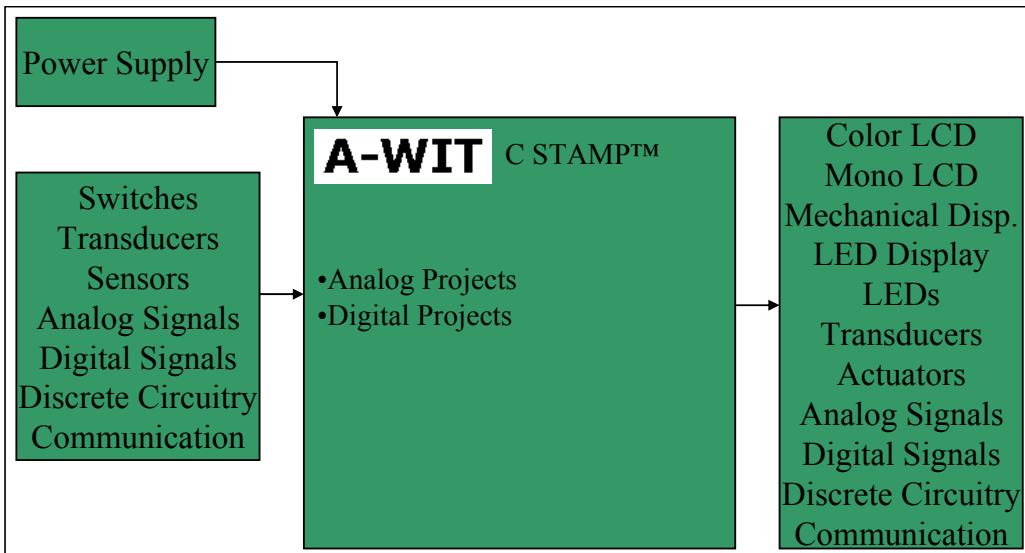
Power Supply

A-WIT C STAMP™

•Analog Projects
•Digital Projects

Switches
Transducers
Sensors
Analog Signals
Digital Signals
Discrete Circuitry
Communication

Color LCD
Mono LCD
Mechanical Disp.
LED Display
LEDs
Transducers
Actuators
Analog Signals
Digital Signals
Discrete Circuitry
Communication